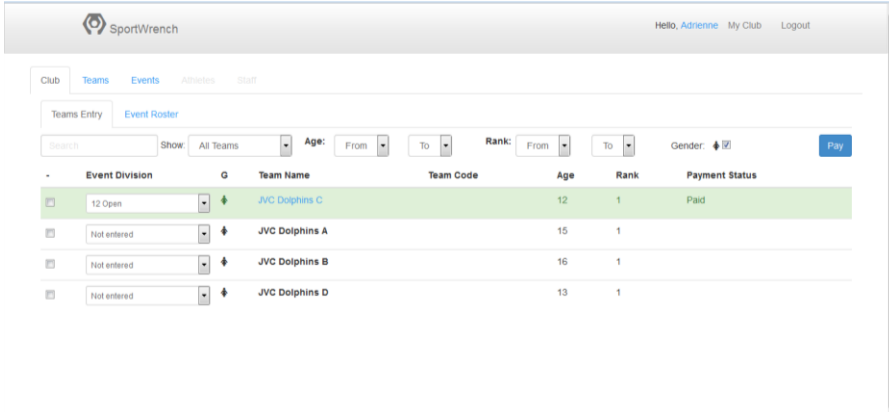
SportWrench

Hello, Adrienne My Club Logout

Club Teams Events Athletes Staff

Teams Entry Event Roster

Search Show: All Teams Age: From To Rank: From To Gender: Pay

| - | Event Division | G | Team Name | Team Code | Age | Rank | Payment Status |
|---|---|---|---|---|---|---|---|
| | 12 Open | | JVC Dolphins C | | 12 | 1 | Paid |
| | Not entered | | JVC Dolphins A | | 15 | 1 | |
| | Not entered | | JVC Dolphins B | | 16 | 1 | |
| | Not entered | | JVC Dolphins D | | 13 | 1 | |